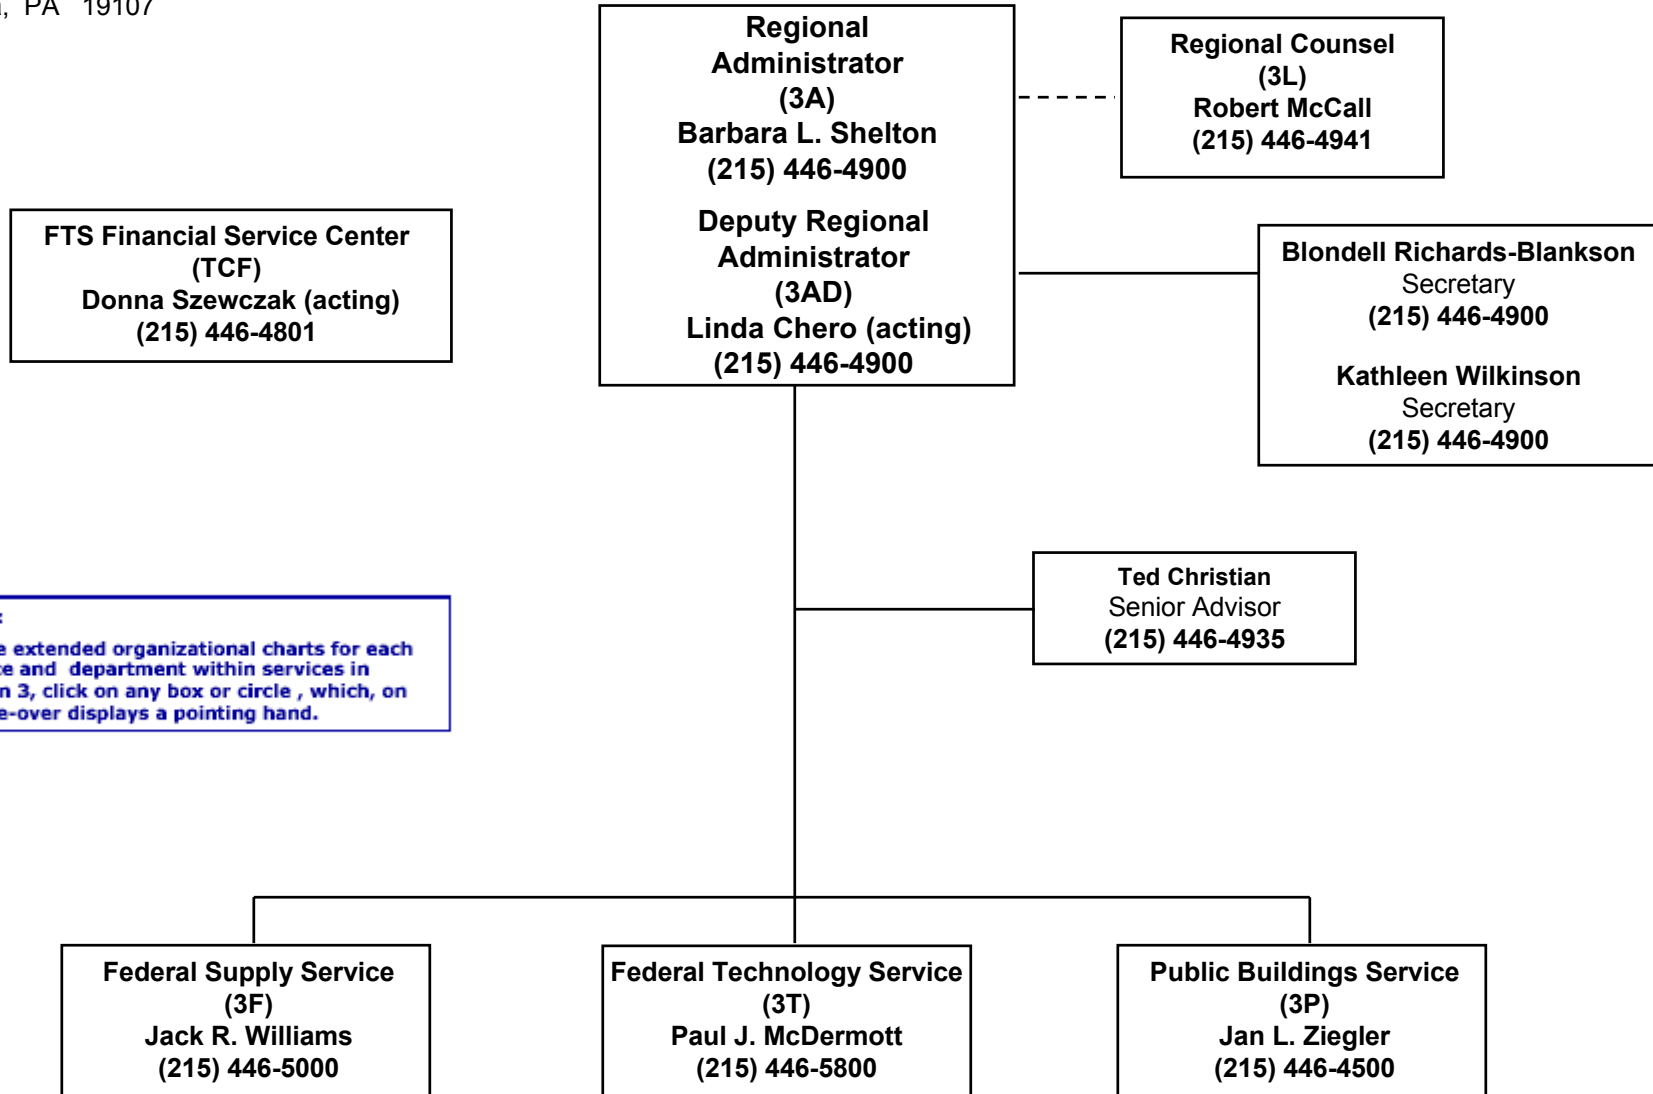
, PA 19107

Regional Administrator (3A) Barbara L. Shelton (215) 446-4900

Deputy Regional Administrator (3AD) Linda Chero (acting) (215) 446-4900

Regional Counsel (3L) Robert McCall (215) 446-4941

FTS Financial Service Center (TCF) Donna Szewczak (acting) (215) 446-4801

Blondell Richards-Blankson Secretary (215) 446-4900

Kathleen Wilkinson Secretary (215) 446-4900

Ted Christian Senior Advisor (215) 446-4935

:
e extended organizational charts for each e and department within services in n 3, click on any box or circle , which, on e-over displays a pointing hand.

Federal Supply Service (3F) Jack R. Williams (215) 446-5000

Federal Technology Service (3T) Paul J. McDermott (215) 446-5800

Public Buildings Service (3P) Jan L. Ziegler (215) 446-4500